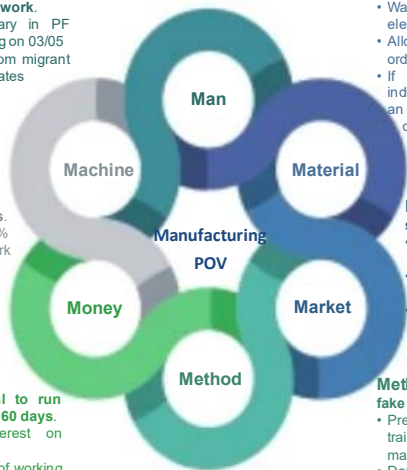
work.
ary in PF
g on 03/05
om migrant
ates

s.
%
rk

l to run
60 days.
erest on

of working

• Wa
ele
• Allo
ord
• If
ind
an
c

Man

Machine

Material

Manufacturing
POV

Money

Market

Method

Meth
fake
• Pre
trai
ma